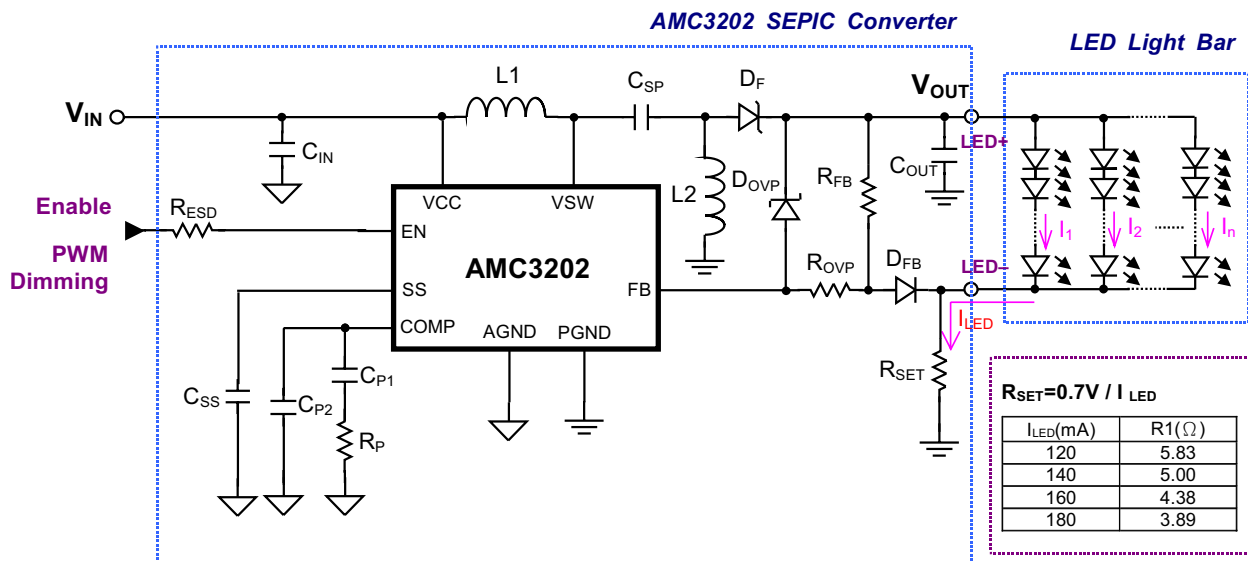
AMC3202 SEPIC Converter

LED Light Bar

$V_{IN}$

$C_{IN}$

L1

$C_{SP}$

$D_F$

$V_{OUT}$

LED+

$C_{OUT}$

$R_{FB}$

L2

$D_{OVP}$

Enable

PWM Dimming

$R_{ESD}$

VCC

VSW

EN

AMC3202

SS

FB

COMP

AGND

PGND

$R_{OVP}$

$D_{FB}$

LED−

$I_1$

$I_2$

$I_n$

$I_{LED}$

$R_{SET}$

$C_{SS}$

$C_{P2}$

$C_{P1}$

$R_P$

$R_{SET}$=0.7V / $I_{LED}$

| $I_{LED}$(mA) | R1($\Omega$) |
|---|---|
| 120 | 5.83 |
| 140 | 5.00 |
| 160 | 4.38 |
| 180 | 3.89 |